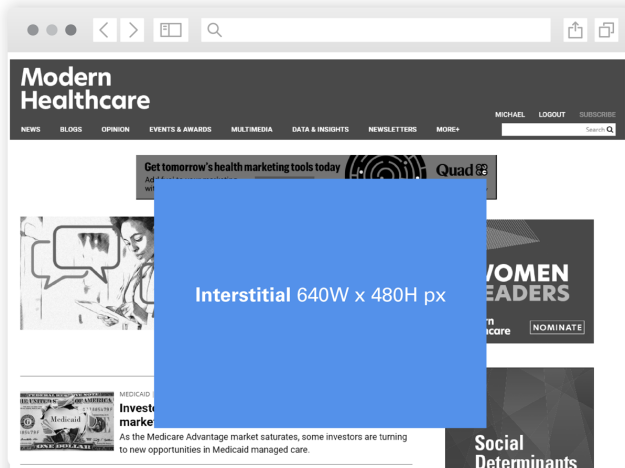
Modern Healthcare

MICHAEL LOGOUT SUBSCRIBE

NEWS BLOGS OPINION EVENTS & AWARDS MULTIMEDIA DATA & INSIGHTS NEWSLETTERS MORE+

Search

Get tomorrow's health marketing tools today
Add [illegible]
wit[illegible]

Quad

Interstitial 640W x 480H px

VOMEN
EADERS
rn
care
NOMINATE

MEDICAID
Inves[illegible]
market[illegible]
As the Medicare Advantage market saturates, some investors are turning to new opportunities in Medicaid managed care.

Medicaid
ONE DOLLAR

Social
Determinants